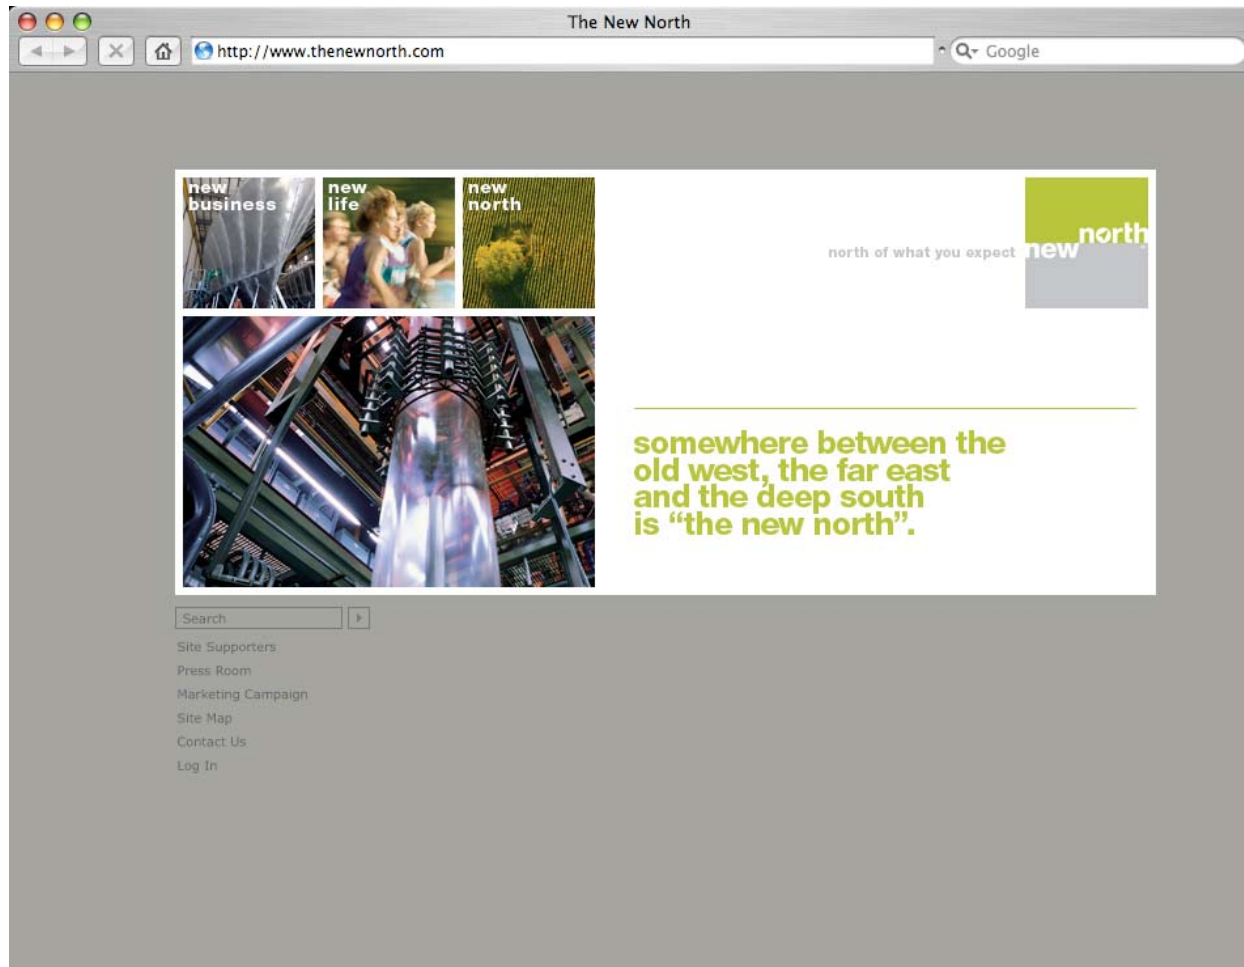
The New North

http://www.thenewnorth.com

Google

new business

new life

new north

north of what you expect

new north

somewhere between the old west, the far east and the deep south is “the new north”.

Search

Site Supporters

Press Room

Marketing Campaign

Site Map

Contact Us

Log In